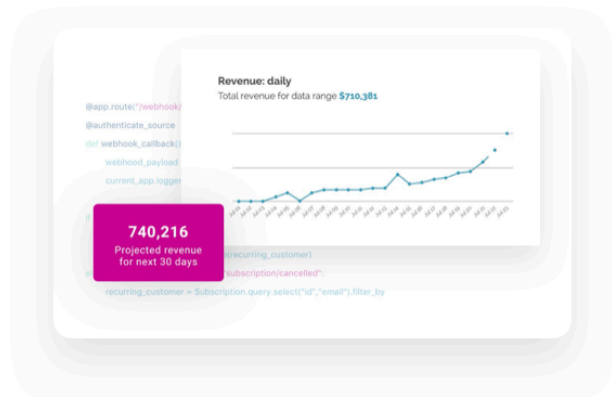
Revenue: daily
Total revenue for data range $710,381

@app.route("/webhook/
@authenticate_source
def webhook_callback()
webhood_payload
current_app.logger

740,216
Projected revenue for next 30 days

(recurring_customer)
"subscription/cancelled":
recurring_customer = Subscription.query.select("id","email").filter_by